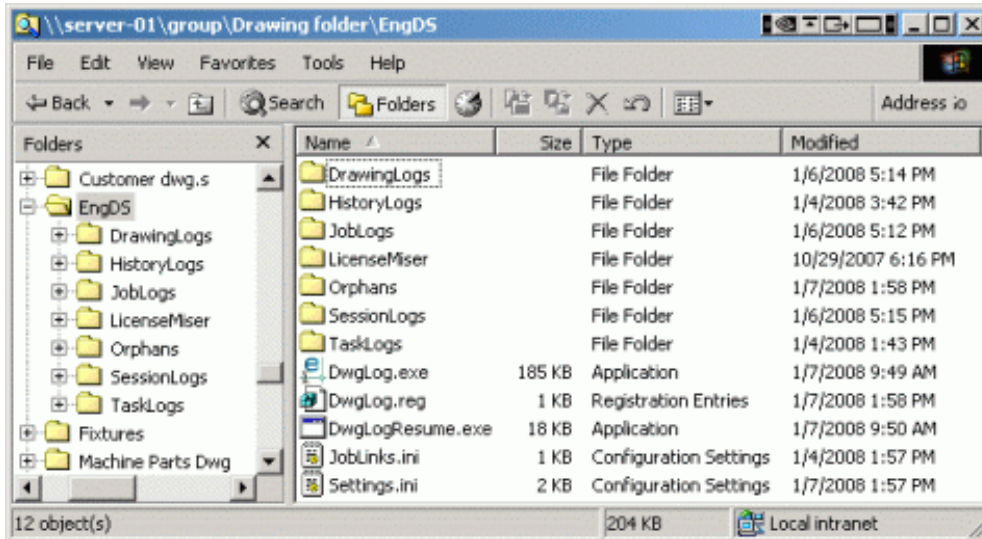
\\server-01\group\Drawing folder\EngDS

File Edit View Favorites Tools Help

Back Search Folders Address

Folders

Customer dwg.s
EngDS
DrawingLogs
HistoryLogs
JobLogs
LicenseMiser
Orphans
SessionLogs
TaskLogs
Fixtures
Machine Parts Dwg

| Name | Size | Type | Modified |
|---|---|---|---|
| DrawingLogs | | File Folder | 1/6/2008 5:14 PM |
| HistoryLogs | | File Folder | 1/4/2008 3:42 PM |
| JobLogs | | File Folder | 1/6/2008 5:12 PM |
| LicenseMiser | | File Folder | 10/29/2007 6:16 PM |
| Orphans | | File Folder | 1/7/2008 1:58 PM |
| SessionLogs | | File Folder | 1/6/2008 5:15 PM |
| TaskLogs | | File Folder | 1/4/2008 1:43 PM |
| DwgLog.exe | 185 KB | Application | 1/7/2008 9:49 AM |
| DwgLog.reg | 1 KB | Registration Entries | 1/7/2008 1:58 PM |
| DwgLogResume.exe | 18 KB | Application | 1/7/2008 9:50 AM |
| JobLinks.ini | 1 KB | Configuration Settings | 1/4/2008 1:57 PM |
| Settings.ini | 2 KB | Configuration Settings | 1/7/2008 1:57 PM |

12 object(s) 204 KB Local intranet